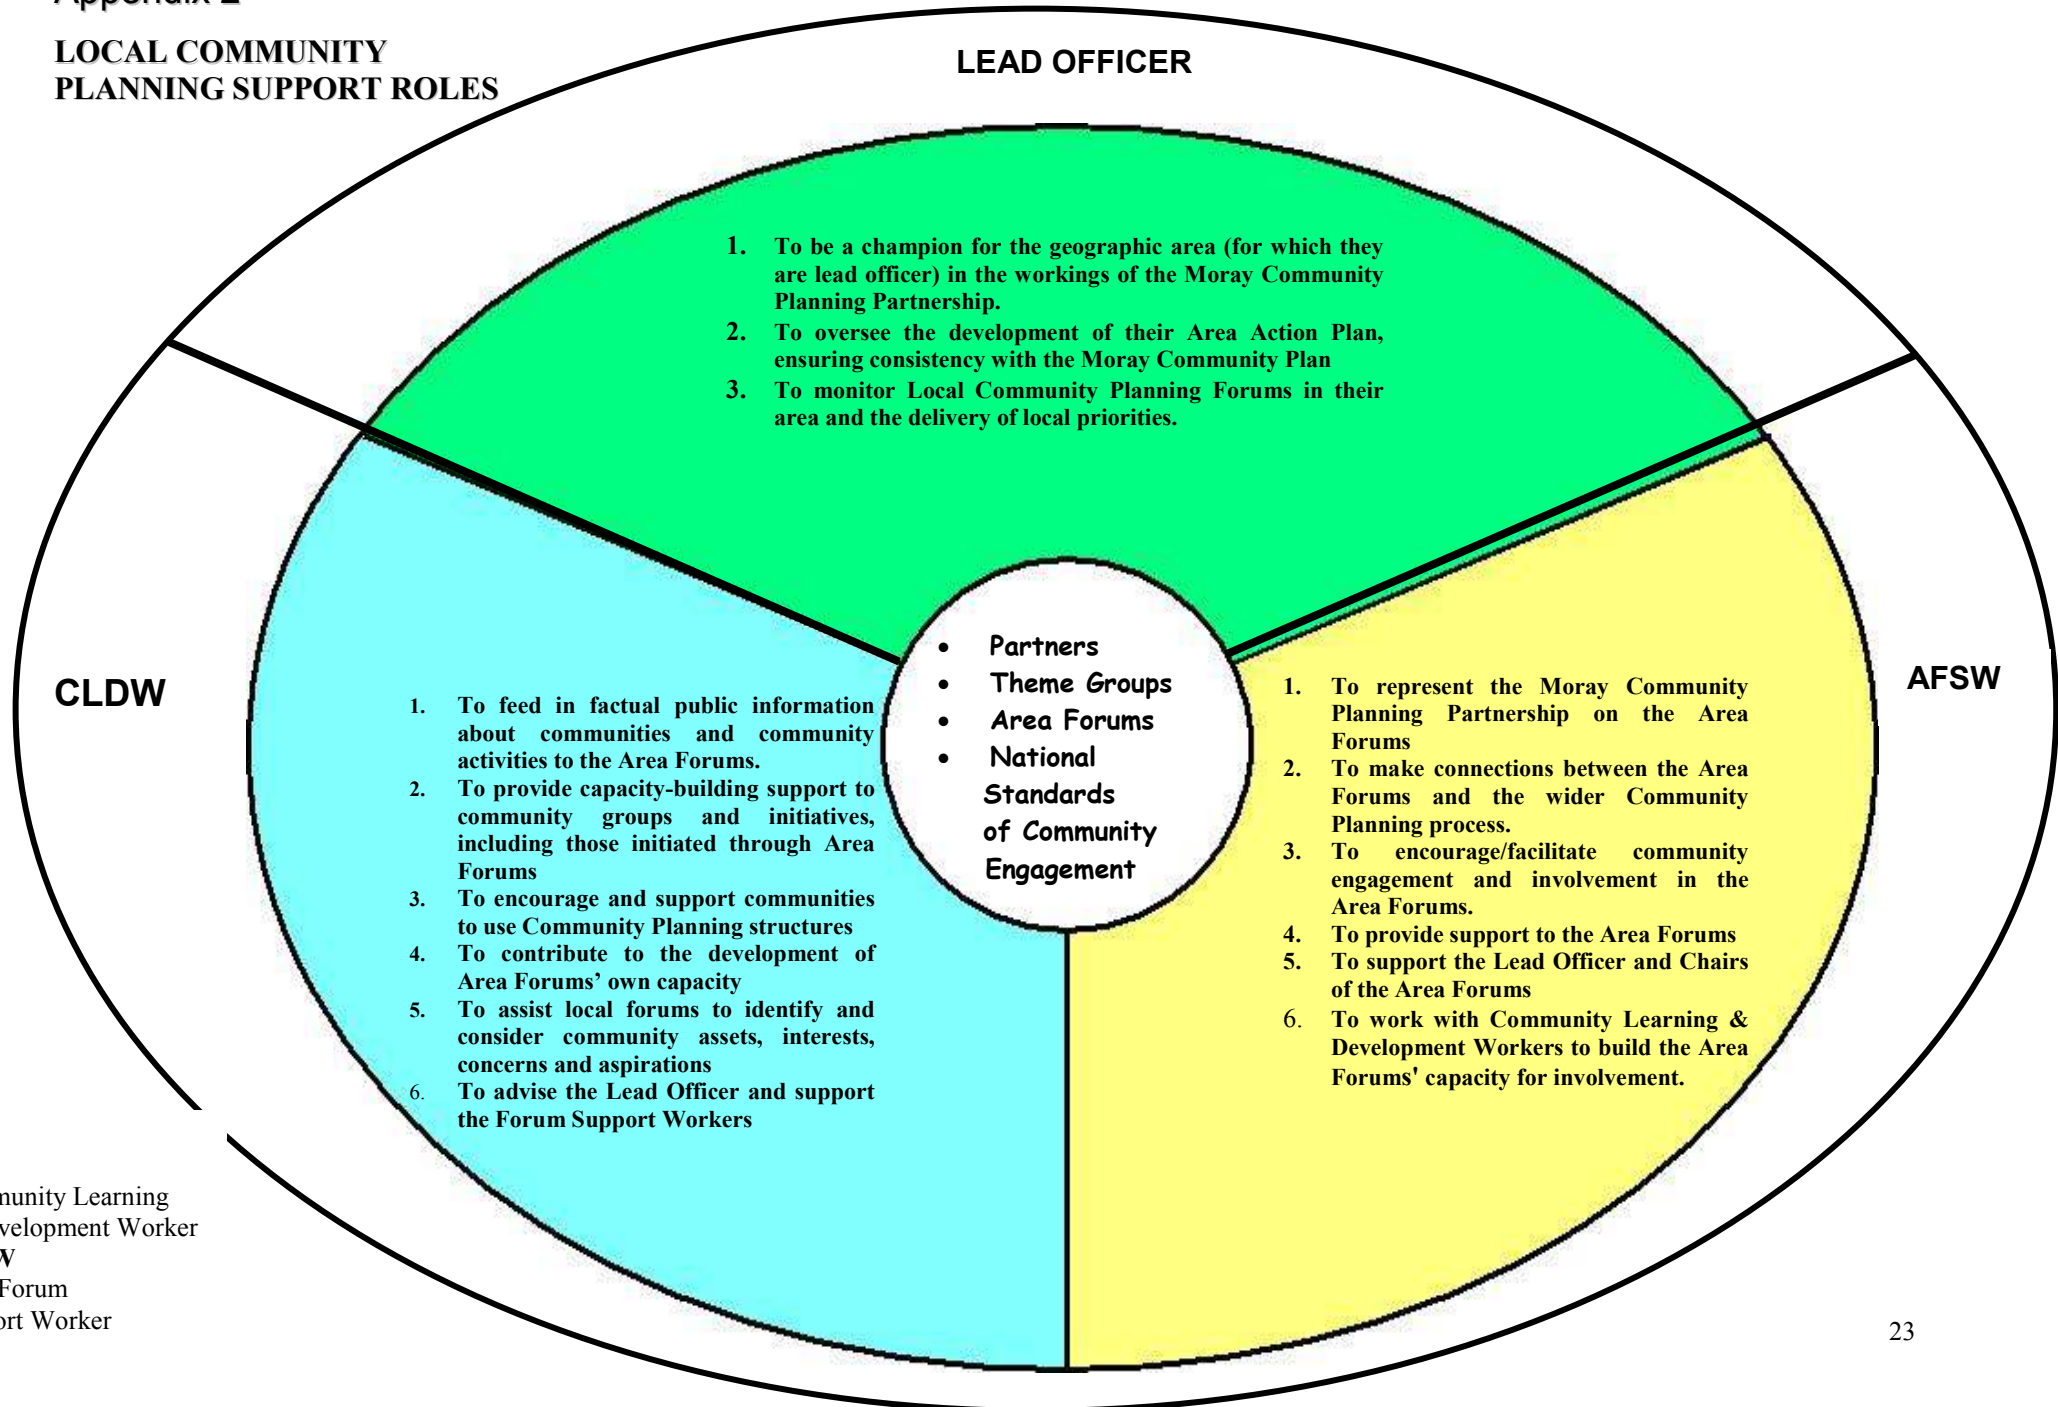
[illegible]

LOCAL COMMUNITY PLANNING SUPPORT ROLES

LEAD OFFICER

1. To be a champion for the geographic area (for which they are lead officer) in the workings of the Moray Community Planning Partnership.
2. To oversee the development of their Area Action Plan, ensuring consistency with the Moray Community Plan
3. To monitor Local Community Planning Forums in their area and the delivery of local priorities.

CLDW

1. To feed in factual public information about communities and community activities to the Area Forums.
2. To provide capacity-building support to community groups and initiatives, including those initiated through Area Forums
3. To encourage and support communities to use Community Planning structures
4. To contribute to the development of Area Forums' own capacity
5. To assist local forums to identify and consider community assets, interests, concerns and aspirations
6. To advise the Lead Officer and support the Forum Support Workers

- Partners
- Theme Groups
- Area Forums
- National Standards of Community Engagement

AFSW

1. To represent the Moray Community Planning Partnership on the Area Forums
2. To make connections between the Area Forums and the wider Community Planning process.
3. To encourage/facilitate community engagement and involvement in the Area Forums.
4. To provide support to the Area Forums
5. To support the Lead Officer and Chairs of the Area Forums
6. To work with Community Learning & Development Workers to build the Area Forums' capacity for involvement.

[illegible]nunity Learning
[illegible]velopment Worker
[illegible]V
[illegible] Forum
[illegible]rt Worker

23